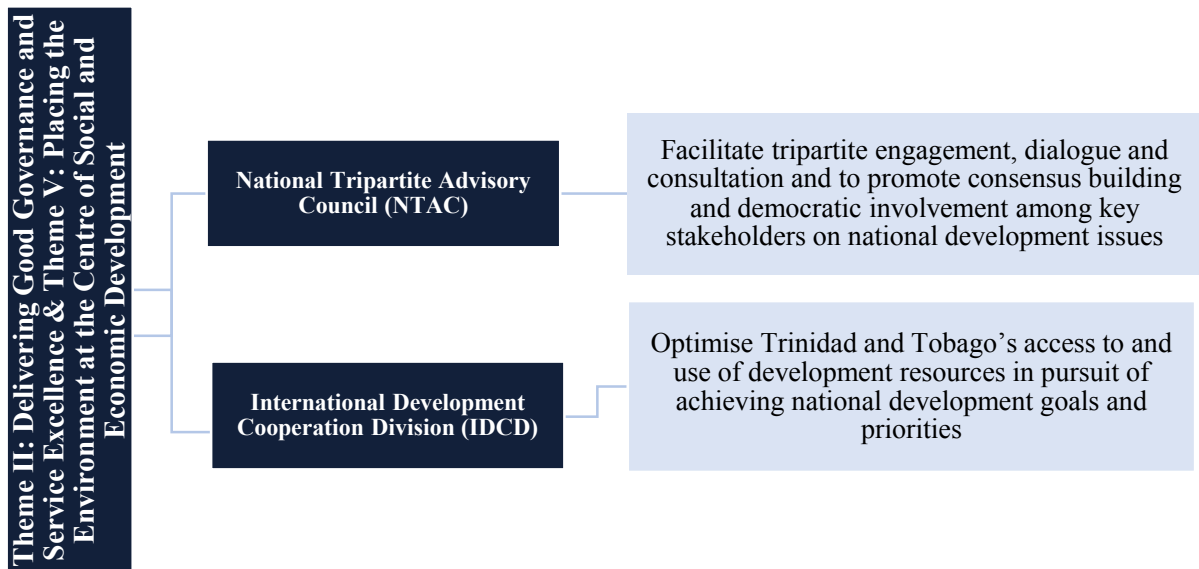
Theme II: Delivering Good Governance and Service Excellence & Theme V: Placing the Environment at the Centre of Social and Economic Development

National Tripartite Advisory Council (NTAC)

Facilitate tripartite engagement, dialogue and consultation and to promote consensus building and democratic involvement among key stakeholders on national development issues

International Development Cooperation Division (IDCD)

Optimise Trinidad and Tobago's access to and use of development resources in pursuit of achieving national development goals and priorities